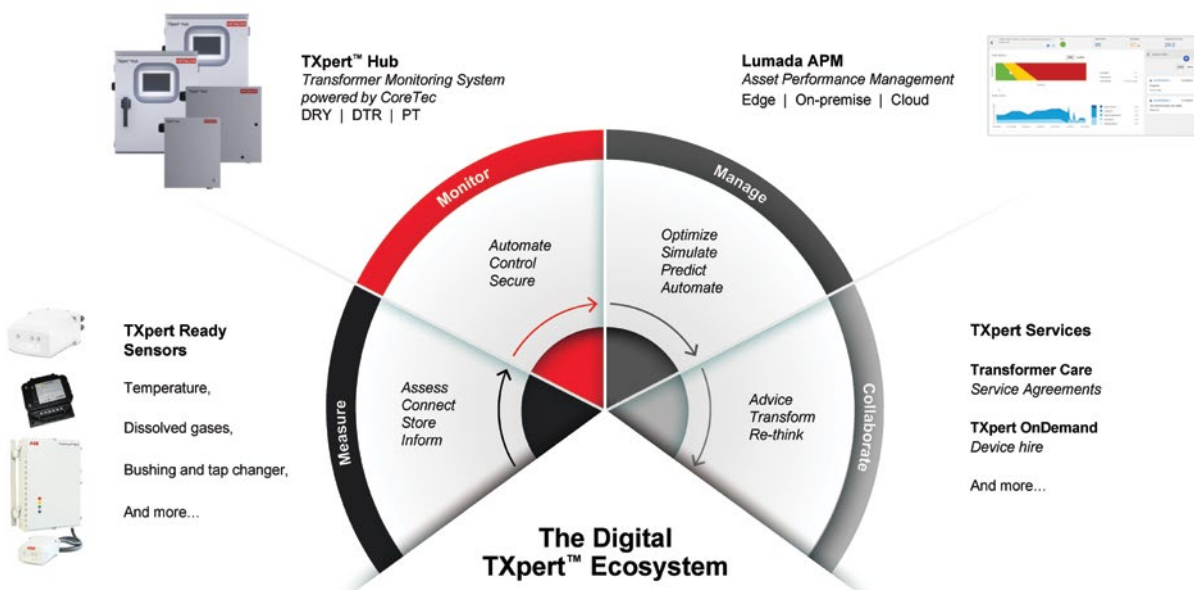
TXpert™ Hub
Transformer Monitoring System powered by CoreTec
DRY | DTR | PT

Lumada APM
Asset Performance Management
Edge | On-premise | Cloud

Monitor

Manage

Automate
Control
Secure

Optimize
Simulate
Predict
Automate

TXpert Ready Sensors

Temperature,

Dissolved gases,

Bushing and tap changer,

And more...

Measure

Assess
Connect
Store
Inform

Advice
Transform
Re-think

Collaborate

TXpert Services

Transformer Care
Service Agreements

TXpert OnDemand
Device hire

And more...

The Digital
TXpert™ Ecosystem